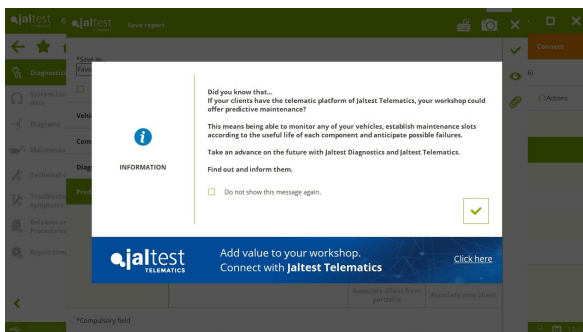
jaltest jaltest Save report

Diagnosis

System co data

Diagrams

Maintenan

Technical

Troubleshooting symptoms

Releases of Procedures

Repair times

Vehic

Com

Diag

Pred

INFORMATION

Did you know that...
If your clients have the telematic platform of Jaltest Telematics, your workshop could offer predictive maintenance?

This means being able to monitor any of your vehicles, establish maintenance slots according to the useful life of each component and anticipate possible failures.

Take an advance on the future with Jaltest Diagnostics and Jaltest Telematics.

Find out and inform them.

Do not show this message again.

jaltest TELEMATICS

Add value to your workshop.
Connect with Jaltest Telematics

Click here

Associate client from portfolio

Associate new client

*Compulsory field

Connect

Actions